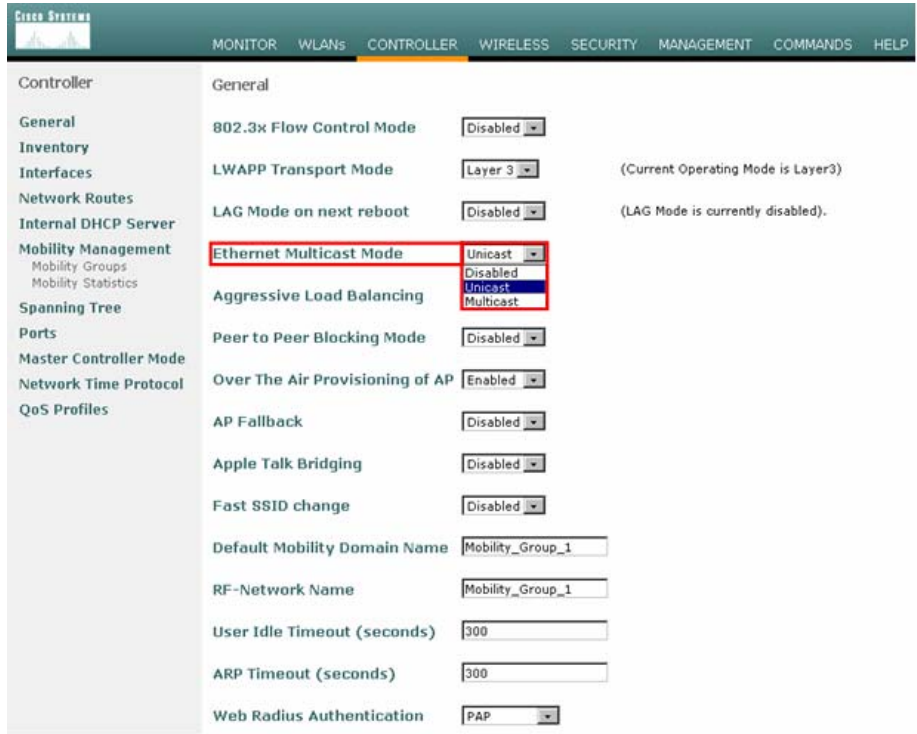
CISCO SYSTEMS

MONITOR WLANs CONTROLLER WIRELESS SECURITY MANAGEMENT COMMANDS HELP

Controller

General
Inventory
Interfaces
Network Routes
Internal DHCP Server
Mobility Management
Mobility Groups
Mobility Statistics
Spanning Tree
Ports
Master Controller Mode
Network Time Protocol
QoS Profiles

General

| | | |
|---|---|---|
| 802.3x Flow Control Mode | Disabled | |
| LWAPP Transport Mode | Layer 3 | (Current Operating Mode is Layer3) |
| LAG Mode on next reboot | Disabled | (LAG Mode is currently disabled). |
| Ethernet Multicast Mode | Unicast / Disabled / Unicast / Multicast | |
| Aggressive Load Balancing | | |
| Peer to Peer Blocking Mode | Disabled | |
| Over The Air Provisioning of AP | Enabled | |
| AP Fallback | Disabled | |
| Apple Talk Bridging | Disabled | |
| Fast SSID change | Disabled | |
| Default Mobility Domain Name | Mobility_Group_1 | |
| RF-Network Name | Mobility_Group_1 | |
| User Idle Timeout (seconds) | 300 | |
| ARP Timeout (seconds) | 300 | |
| Web Radius Authentication | PAP | |